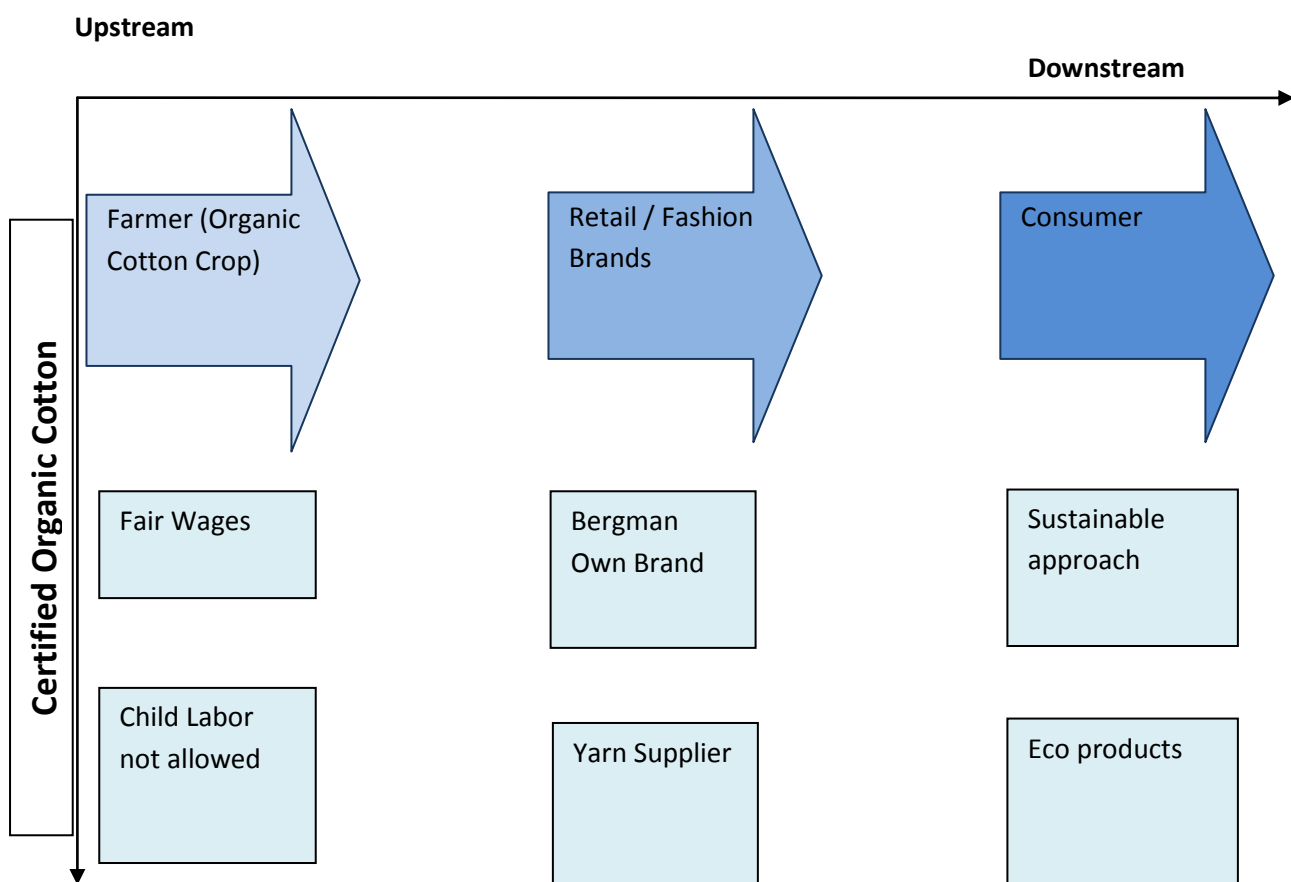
Upstream

Downstream

Certified Organic Cotton

Farmer (Organic Cotton Crop)

Retail / Fashion Brands

Consumer

Fair Wages

Bergman Own Brand

Sustainable approach

Child Labor not allowed

Yarn Supplier

Eco products